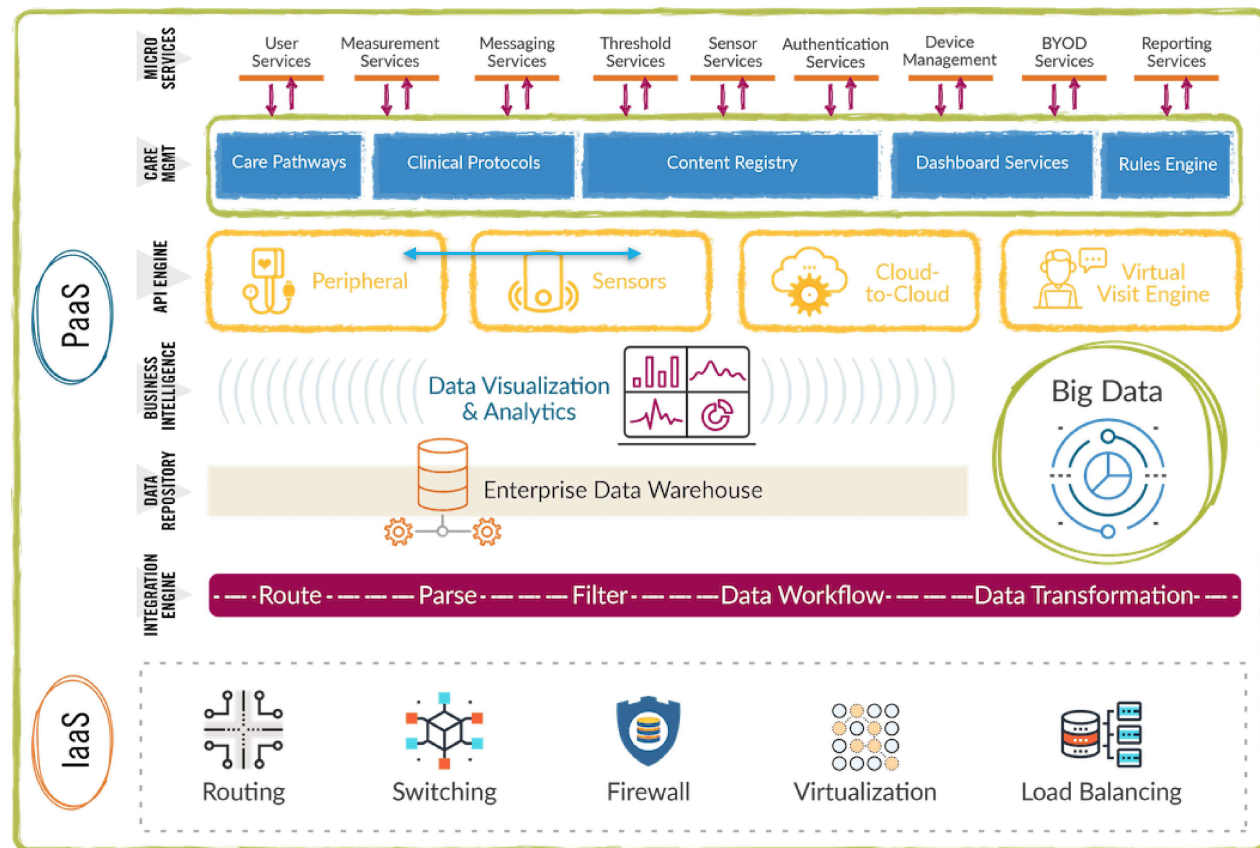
MICRO SERVICES

User Services

Measurement Services

Messaging Services

Threshold Services

Sensor Services

Authentication Services

Device Management

BYOD Services

Reporting Services

CARE MGMT

Care Pathways

Clinical Protocols

Content Registry

Dashboard Services

Rules Engine

PaaS

API ENGINE

Peripheral

Sensors

Cloud-to-Cloud

Virtual Visit Engine

BUSINESS INTELLIGENCE

Data Visualization & Analytics

Big Data

DATA REPOSITORY

Enterprise Data Warehouse

INTEGRATION ENGINE

Route

Parse

Filter

Data Workflow

Data Transformation

IaaS

Routing

Switching

Firewall

Virtualization

Load Balancing